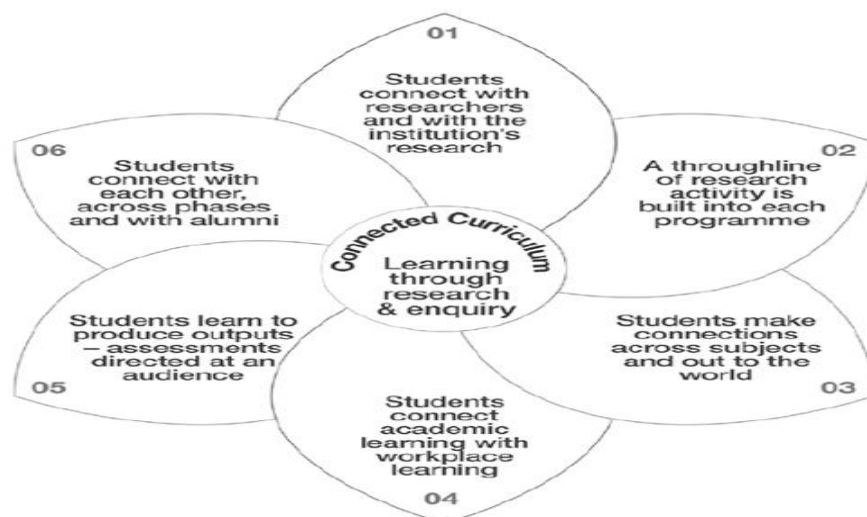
Connected Curriculum

Learning through research & enquiry

01

Students connect with researchers and with the institution's research

02

A throughline of research activity is built into each programme

03

Students make connections across subjects and out to the world

04

Students connect academic learning with workplace learning

05

Students learn to produce outputs – assessments directed at an audience

06

Students connect with each other, across phases and with alumni